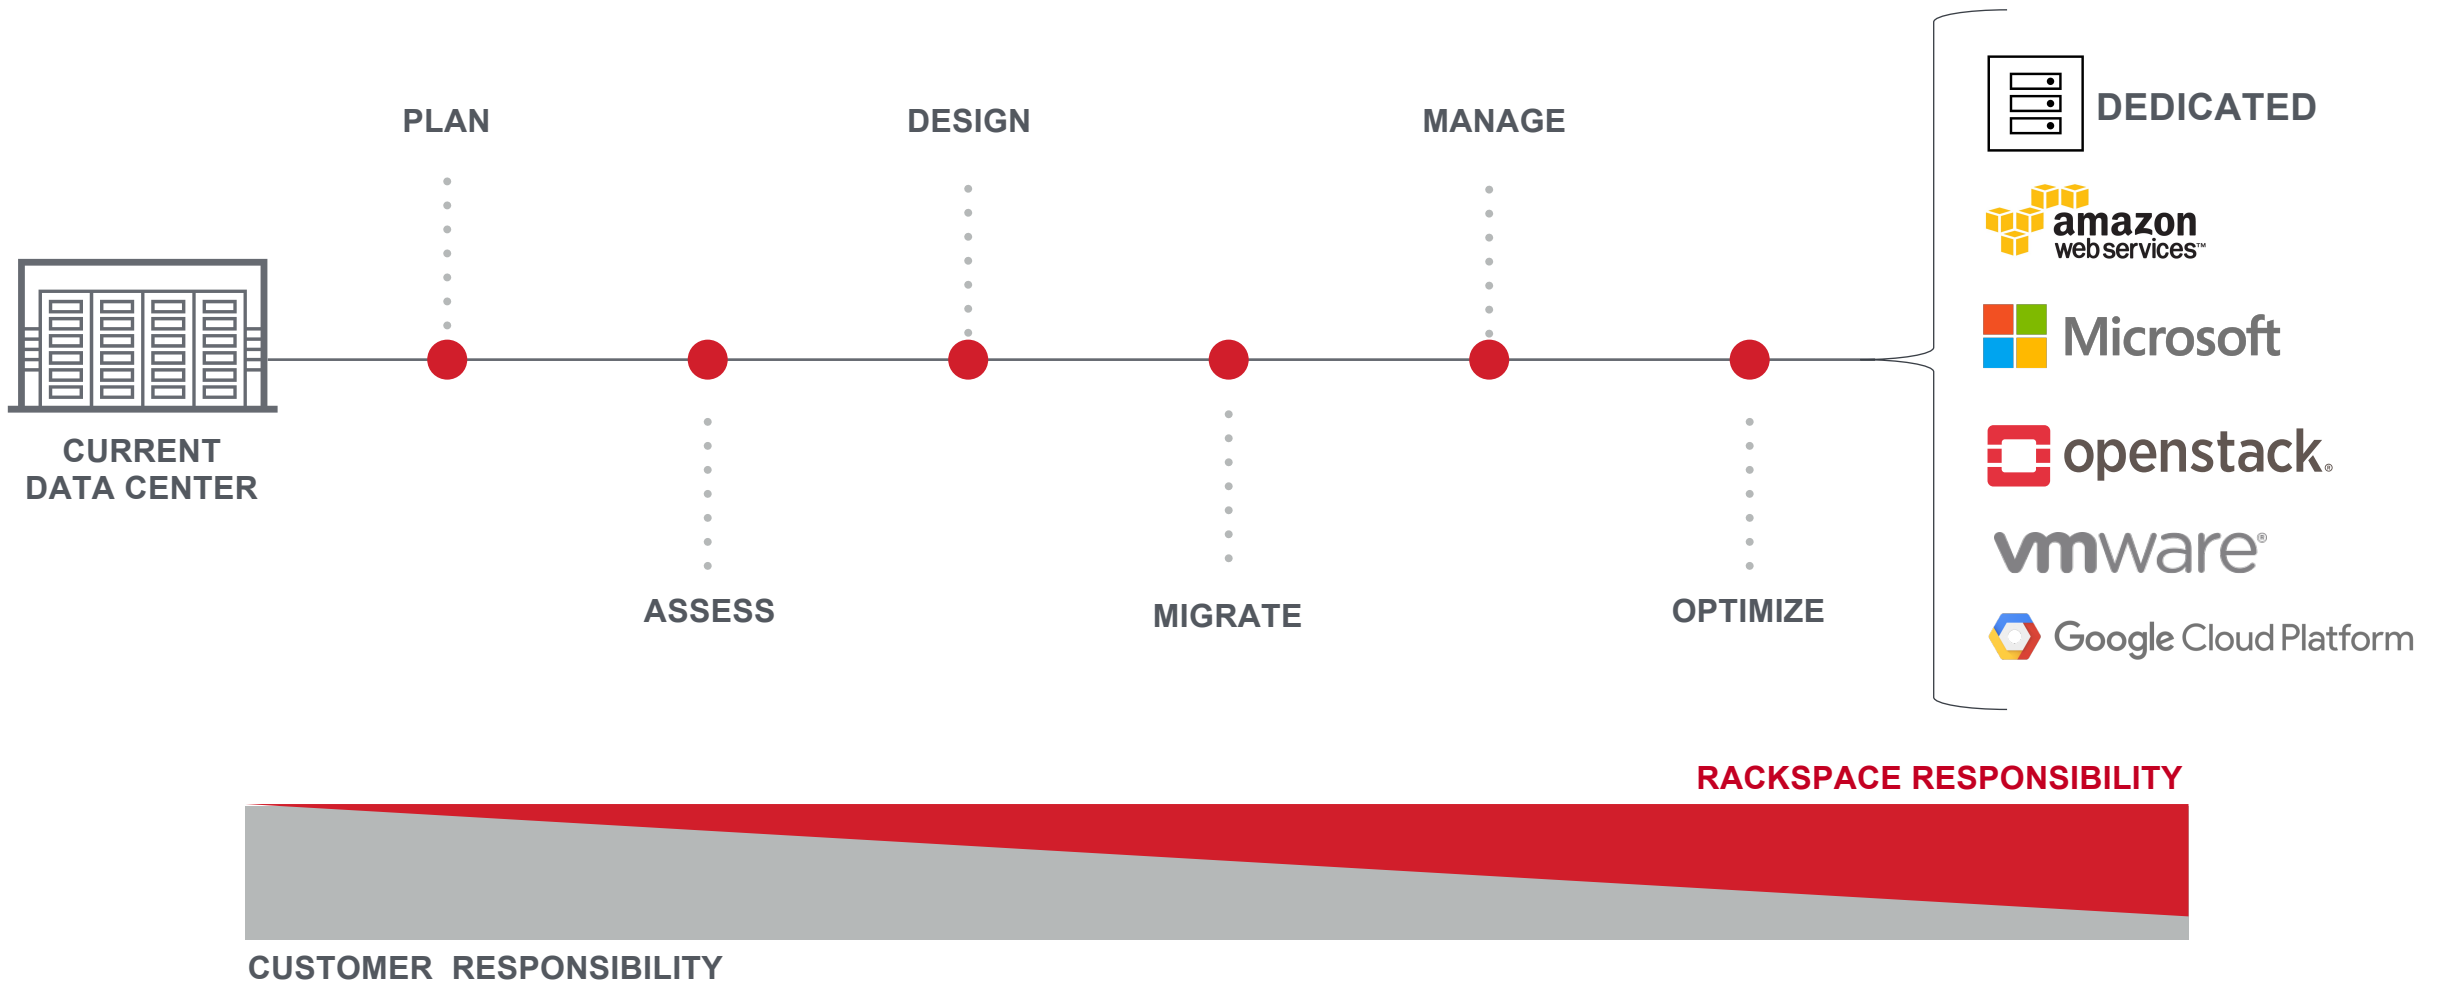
PLAN

DESIGN

MANAGE

CURRENT DATA CENTER

ASSESS

MIGRATE

OPTIMIZE

DEDICATED

amazon web services™

Microsoft

openstack.

vmware®

Google Cloud Platform

RACKSPACE RESPONSIBILITY

CUSTOMER RESPONSIBILITY